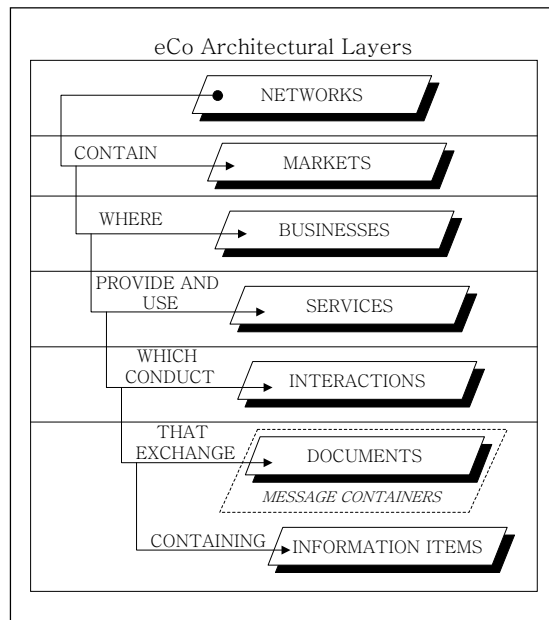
eCo Architectural Layers

NETWORKS

CONTAIN

MARKETS

WHERE

BUSINESSES

PROVIDE AND USE

SERVICES

WHICH CONDUCT

INTERACTIONS

THAT EXCHANGE

DOCUMENTS

MESSAGE CONTAINERS

CONTAINING

INFORMATION ITEMS